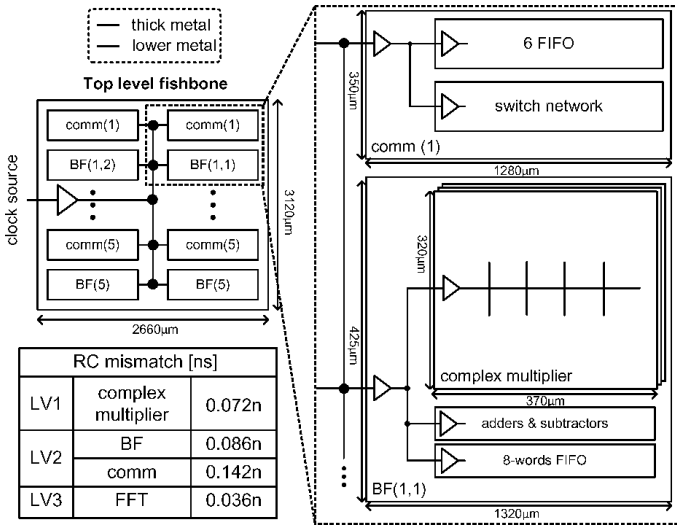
thick metal
lower metal

Top level fishbone

comm(1)
comm(1)
BF(1,2)
BF(1,1)
clock source
comm(5)
comm(5)
BF(5)
BF(5)
3120μm
2660μm

| RC mismatch [ns] | | |
|---|---|---|
| LV1 | complex multiplier | 0.072n |
| LV2 | BF | 0.086n |
| | comm | 0.142n |
| LV3 | FFT | 0.036n |

350μm
6 FIFO
switch network
comm (1)
1280μm
320μm
425μm
complex multiplier
370μm
adders & subtractors
8-words FIFO
BF(1,1)
1320μm